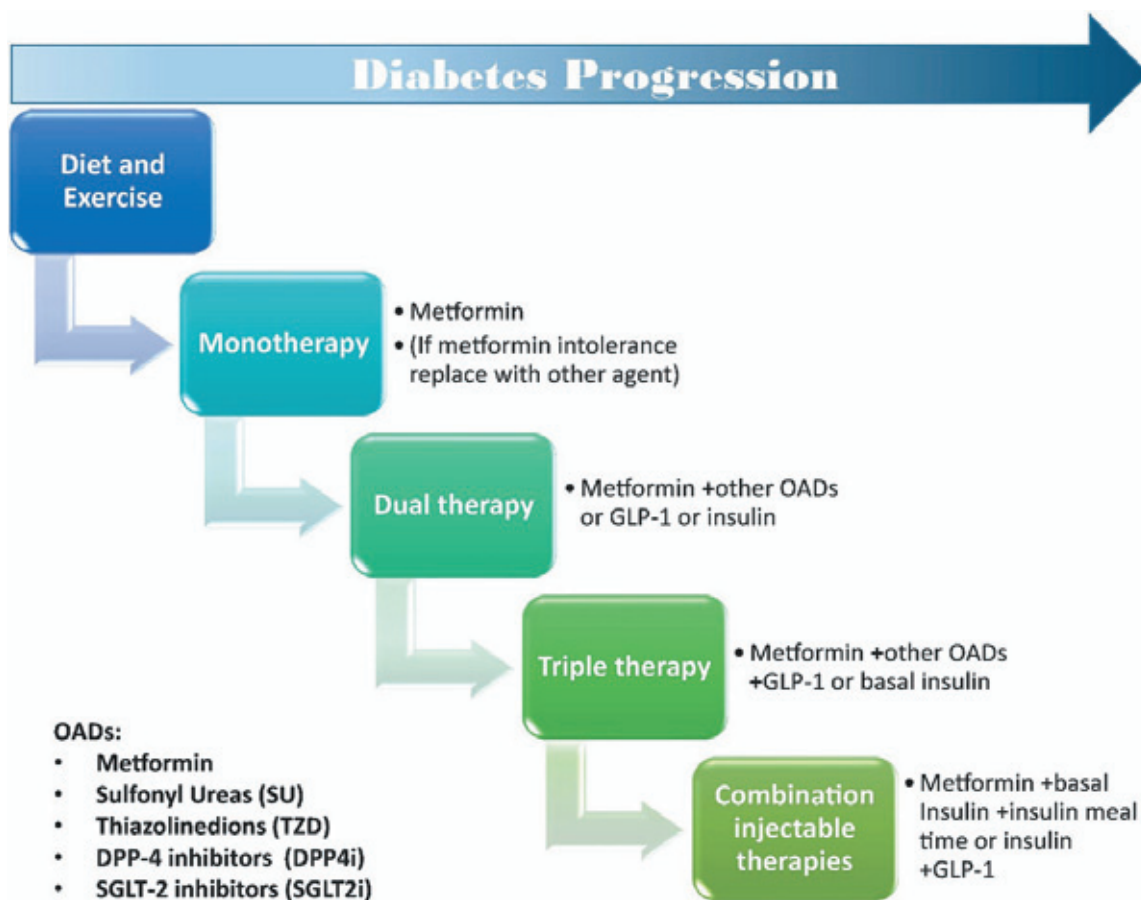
Diabetes Progression

Diet and Exercise

Monotherapy

• Metformin
• (If metformin intolerance replace with other agent)

Dual therapy

• Metformin +other OADs or GLP-1 or insulin

Triple therapy

• Metformin +other OADs +GLP-1 or basal insulin

Combination injectable therapies

• Metformin +basal Insulin +insulin meal time or insulin +GLP-1

OADs:
• Metformin
• Sulfonyl Ureas (SU)
• Thiazolinedions (TZD)
• DPP-4 inhibitors (DPP4i)
• SGLT-2 inhibitors (SGLT2i)